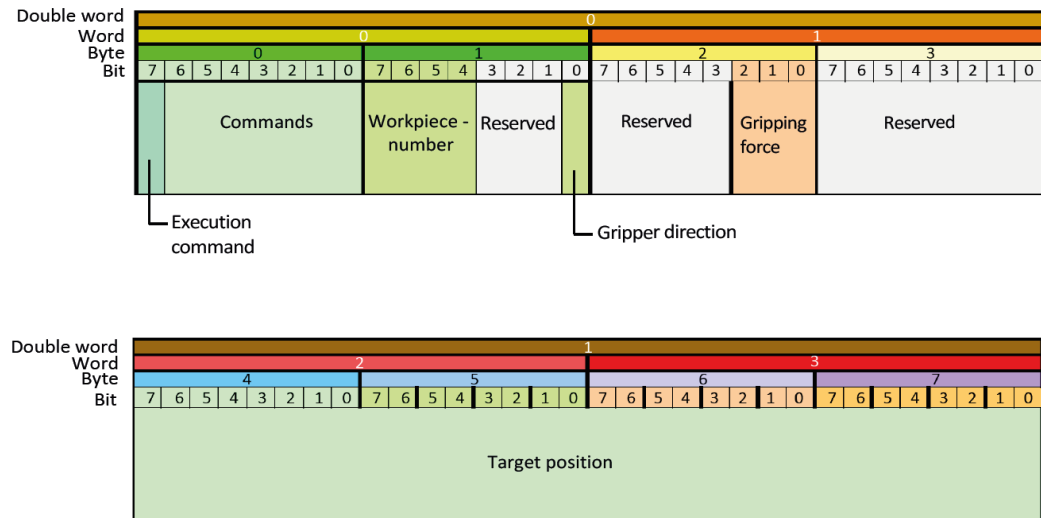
| Double word | 0 | | | | | | | | | | | | | | | | | | | | | | | | | | | | | | | |
|---|---|---|---|---|---|---|---|---|---|---|---|---|---|---|---|---|---|---|---|---|---|---|---|---|---|---|---|---|---|---|---|---|
| Word | 0 | | | | | | | | | | | | | | | | 1 | | | | | | | | | | | | | | | |
| Byte | 0 | | | | | | | | 1 | | | | | | | | 2 | | | | | | | | 3 | | | | | | | |
| Bit | 7 | 6 | 5 | 4 | 3 | 2 | 1 | 0 | 7 | 6 | 5 | 4 | 3 | 2 | 1 | 0 | 7 | 6 | 5 | 4 | 3 | 2 | 1 | 0 | 7 | 6 | 5 | 4 | 3 | 2 | 1 | 0 |

Commands
Workpiece - number
Reserved
Reserved
Gripping force
Reserved
Execution command
Gripper direction

| Double word | 1 | | | | | | | | | | | | | | | | | | | | | | | | | | | | | | | |
|---|---|---|---|---|---|---|---|---|---|---|---|---|---|---|---|---|---|---|---|---|---|---|---|---|---|---|---|---|---|---|---|---|
| Word | 2 | | | | | | | | | | | | | | | | 3 | | | | | | | | | | | | | | | |
| Byte | 4 | | | | | | | | 5 | | | | | | | | 6 | | | | | | | | 7 | | | | | | | |
| Bit | 7 | 6 | 5 | 4 | 3 | 2 | 1 | 0 | 7 | 6 | 5 | 4 | 3 | 2 | 1 | 0 | 7 | 6 | 5 | 4 | 3 | 2 | 1 | 0 | 7 | 6 | 5 | 4 | 3 | 2 | 1 | 0 |

Target position